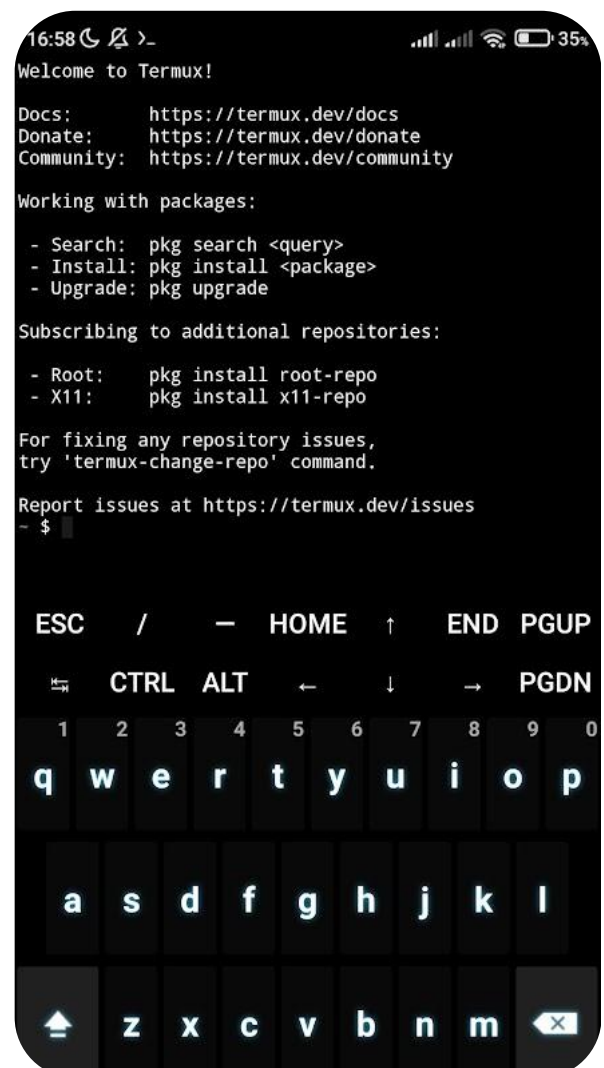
16:58 >_ 35%

Welcome to Termux!

Docs:       https://termux.dev/docs
Donate:     https://termux.dev/donate
Community:  https://termux.dev/community

Working with packages:

 - Search:  pkg search <query>
 - Install: pkg install <package>
 - Upgrade: pkg upgrade

Subscribing to additional repositories:

 - Root:    pkg install root-repo
 - X11:     pkg install x11-repo

For fixing any repository issues,
try 'termux-change-repo' command.

Report issues at https://termux.dev/issues
~ $

ESC / — HOME ↑ END PGUP
CTRL ALT ← ↓ → PGDN

1 2 3 4 5 6 7 8 9 0
q w e r t y u i o p
a s d f g h j k l
z x c v b n m